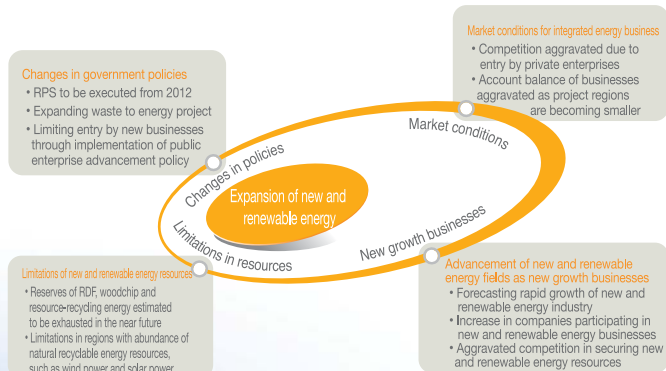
Market conditions for integrated energy business
• Competition aggravated due to entry by private enterprises
• Account balance of businesses aggravated as project regions are becoming smaller

Changes in government policies
• RPS to be executed from 2012
• Expanding waste to energy project
• Limiting entry by new businesses through implementation of public enterprise advancement policy

Market conditions

Changes in policies

Expansion of new and renewable energy

Limitations in resources

New growth businesses

Limitations of new and renewable energy resources
• Reserves of RDF, woodchip and resource-recycling energy estimated to be exhausted in the near future
• Limitations in regions with abundance of natural recyclable energy resources, such as wind power and solar power

Advancement of new and renewable energy fields as new growth businesses
• Forecasting rapid growth of new and renewable energy industry
• Increase in companies participating in new and renewable energy businesses
• Aggravated competition in securing new and renewable energy resources